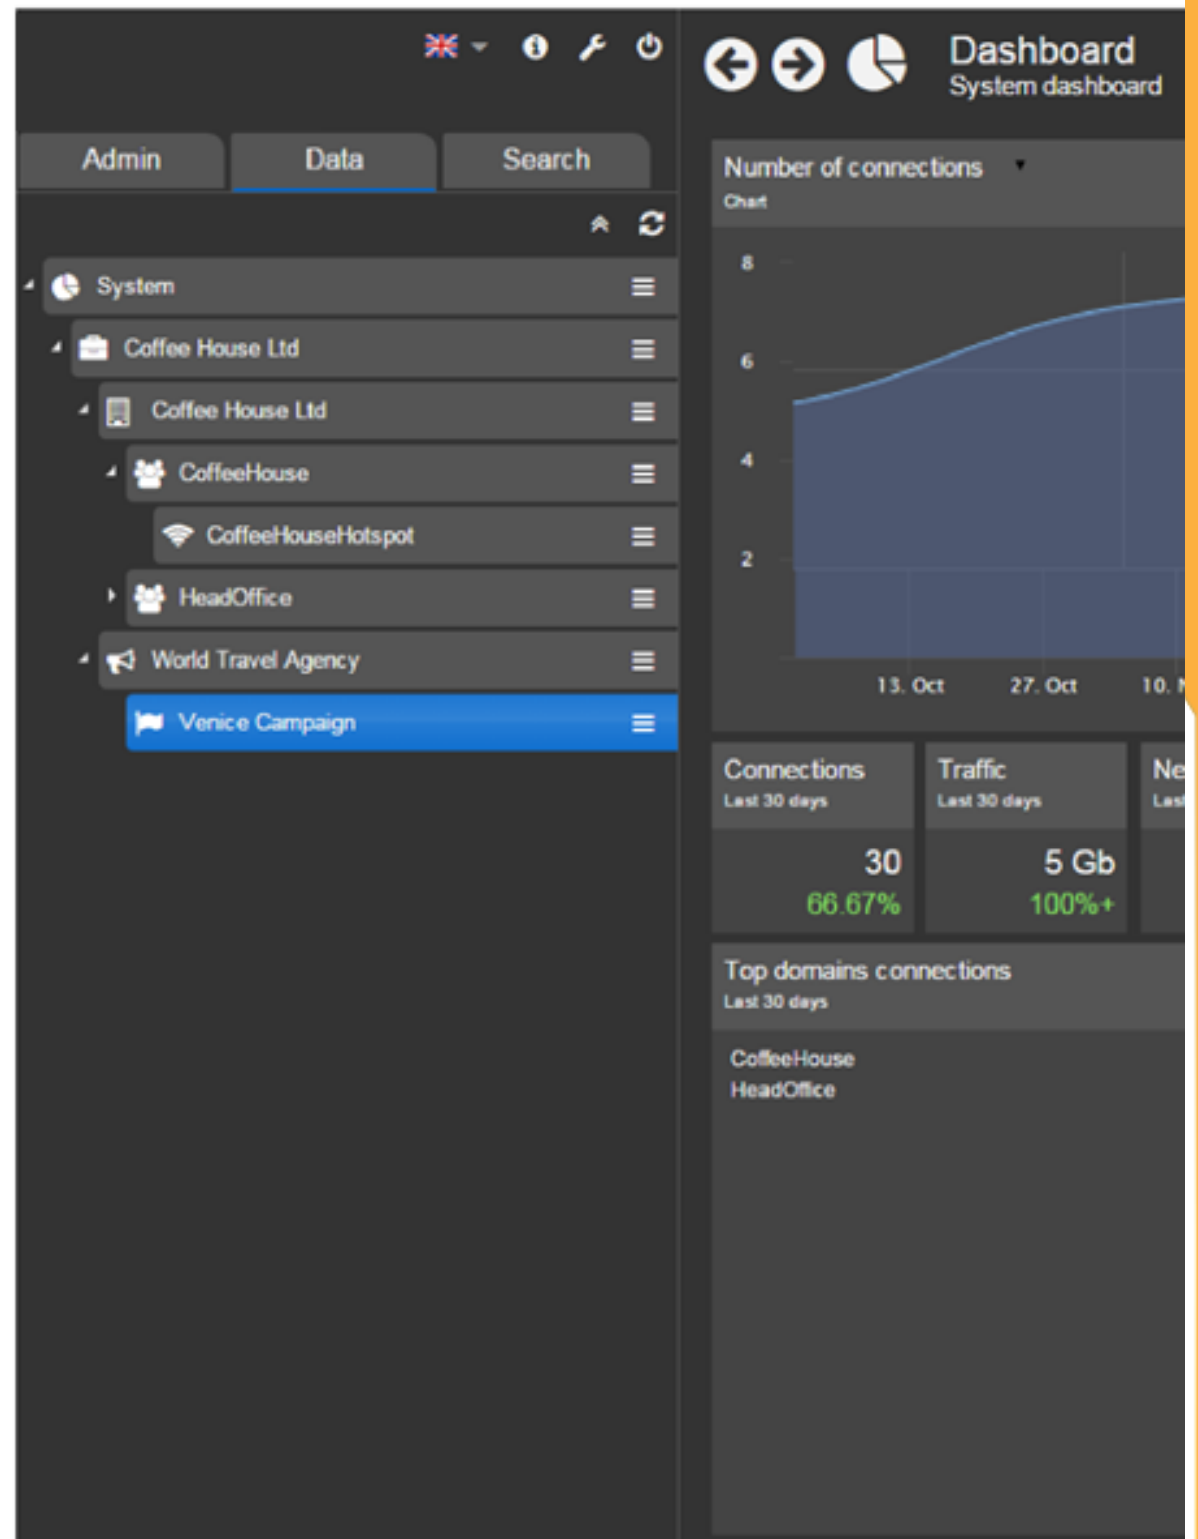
Admin
Data
Search

System
Coffee House Ltd
Coffee House Ltd
CoffeeHouse
CoffeeHouseHotspot
HeadOffice
World Travel Agency
Venice Campaign

Dashboard
System dashboard

Number of connections
Chart

8
6
4
2
13. Oct
27. Oct
10. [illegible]

Connections
Last 30 days
30
66.67%

Traffic
Last 30 days
5 Gb
100%+

Ne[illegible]
Las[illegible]

Top domains connections
Last 30 days
CoffeeHouse
HeadOffice